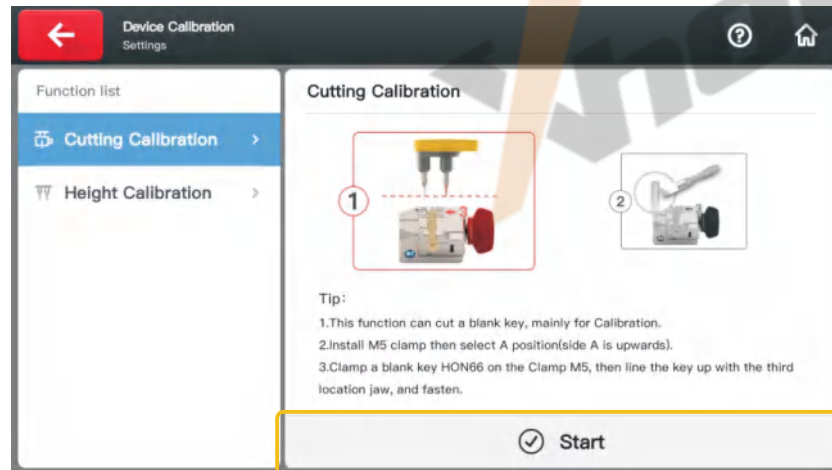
Device Calibration
Settings

Function list

Cutting Calibration >

Height Calibration >

Cutting Calibration

1

2

2

Tip:
1.This function can cut a blank key, mainly for Calibration.
2.Install M5 clamp then select A position(side A is upwards).
3.Clamp a blank key HON66 on the Clamp M5, then line the key up with the third location jaw, and fasten.

Start